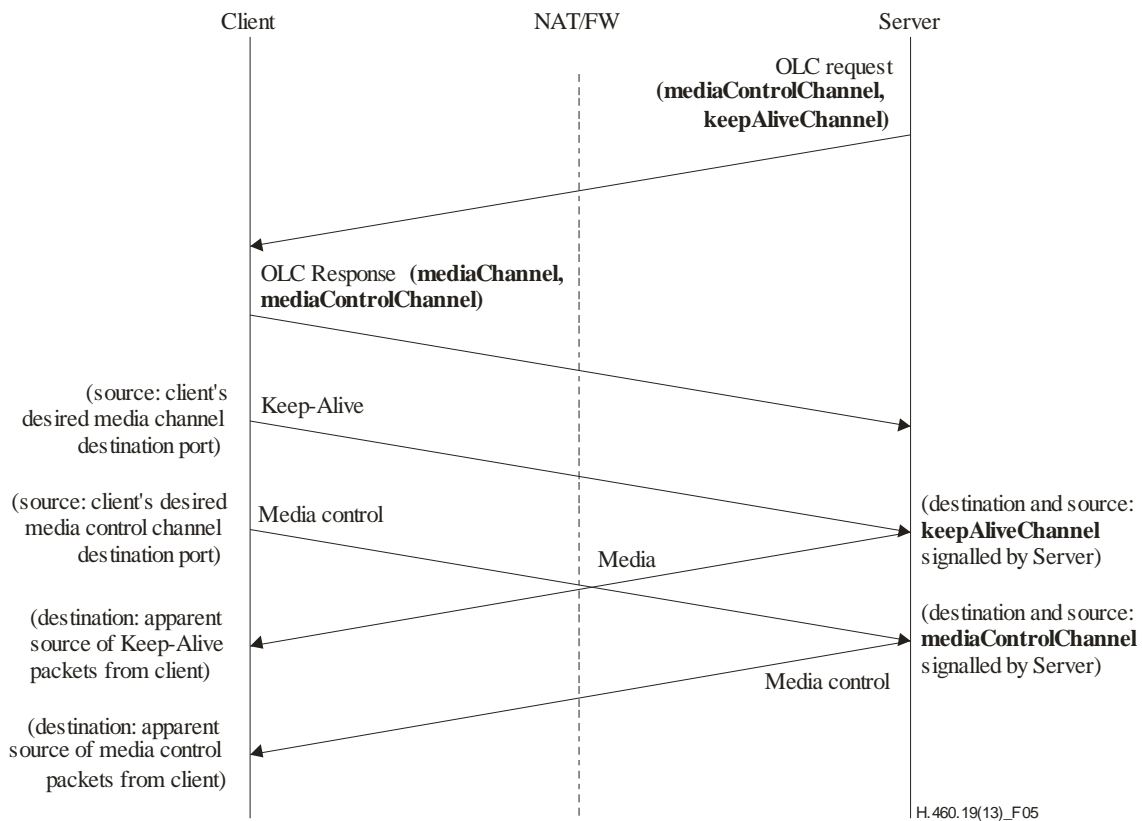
Client

NAT/FW

Server

OLC request **(mediaControlChannel, keepAliveChannel)**

OLC Response **(mediaChannel, mediaControlChannel)**

(source: client's desired media channel destination port)

Keep-Alive

(source: client's desired media control channel destination port)

Media control

(destination and source: **keepAliveChannel** signalled by Server)

Media

(destination: apparent source of Keep-Alive packets from client)

(destination and source: **mediaControlChannel** signalled by Server)

Media control

(destination: apparent source of media control packets from client)

H.460.19(13)_F05